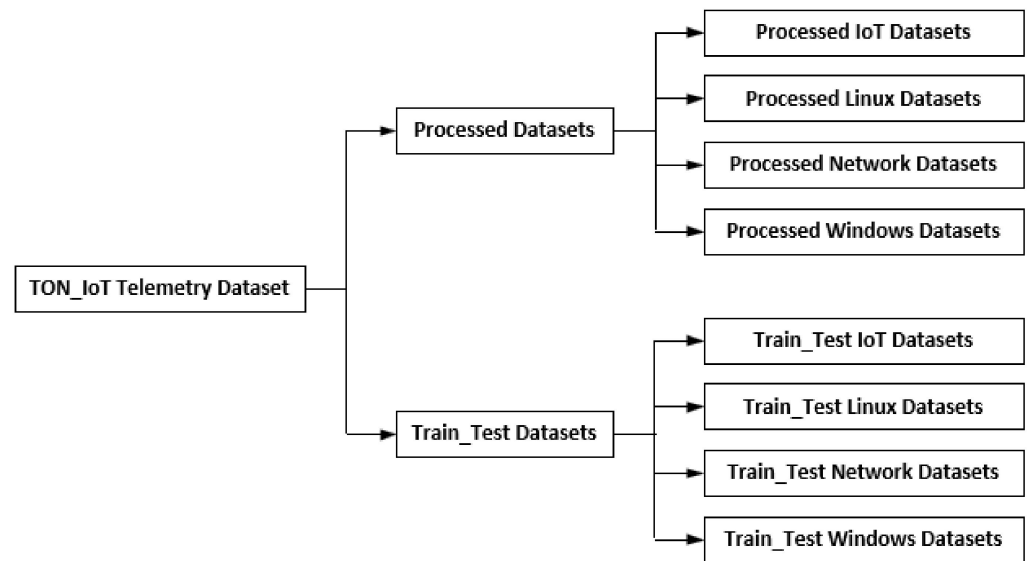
TON_IoT Telemetry Dataset

Processed Datasets

Processed IoT Datasets

Processed Linux Datasets

Processed Network Datasets

Processed Windows Datasets

Train_Test Datasets

Train_Test IoT Datasets

Train_Test Linux Datasets

Train_Test Network Datasets

Train_Test Windows Datasets